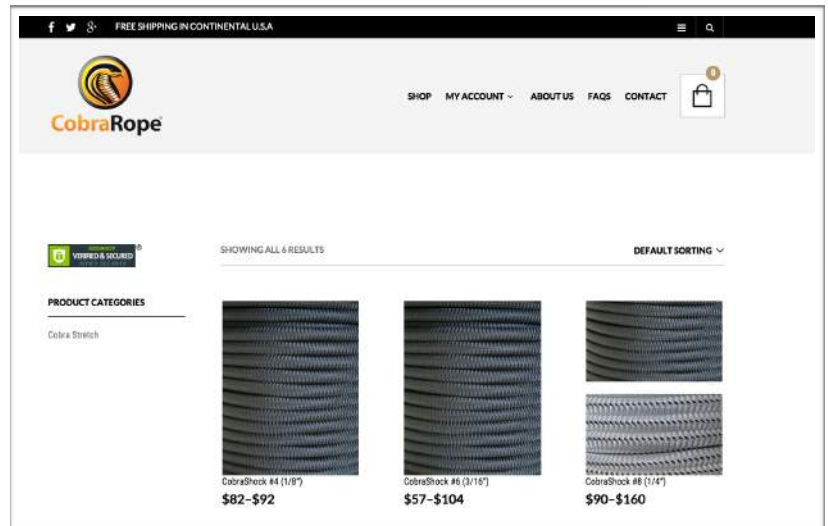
FREE SHIPPING IN CONTINENTAL U.S.A

CobraRope

SHOP MY ACCOUNT ABOUT US FAQS CONTACT

0

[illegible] VERIFIED & SECURED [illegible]

SHOWING ALL 6 RESULTS

DEFAULT SORTING

PRODUCT CATEGORIES

Cobra Stretch

CobraShock #4 (1/8")
$82–$92

CobraShock #6 (3/16")
$57–$104

CobraShock #8 (1/4")
$90–$160